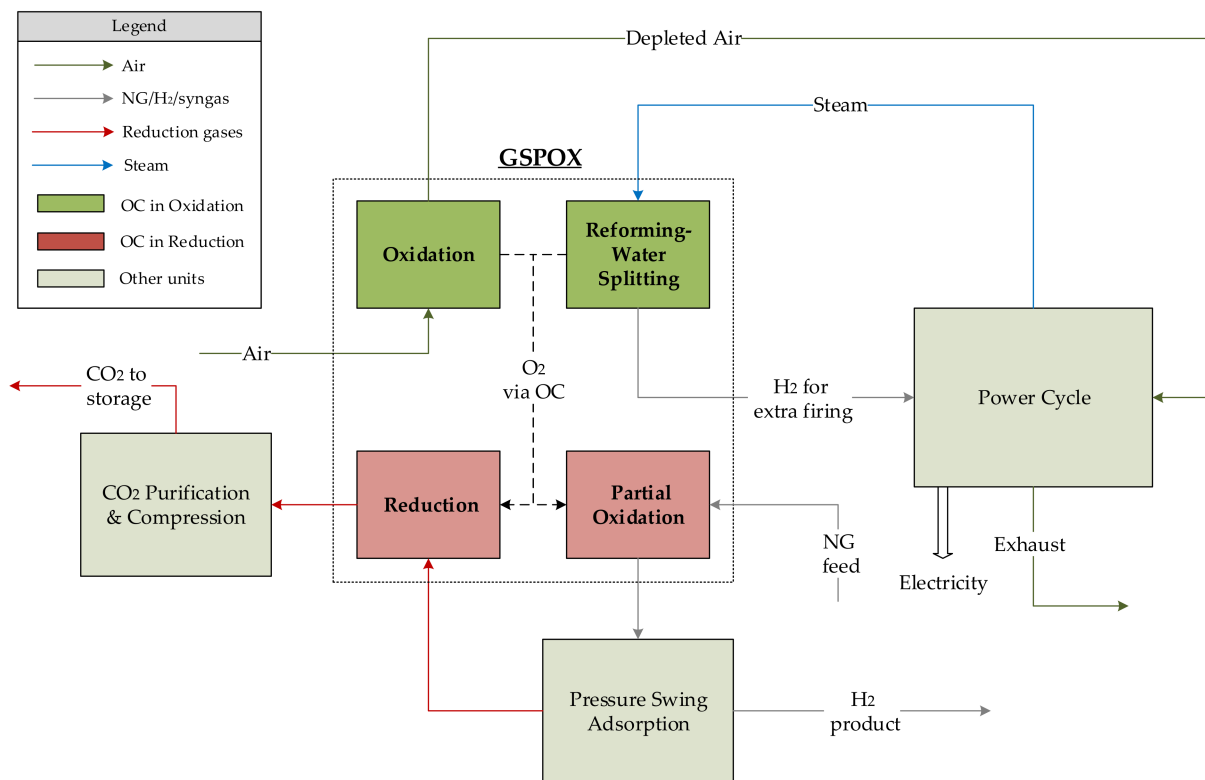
Legend
Air
NG/$H_2$/syngas
Reduction gases
Steam
OC in Oxidation
OC in Reduction
Other units

Depleted Air
Steam
GSPOX
Oxidation
Reforming-Water Splitting
Air
$CO_2$ to storage
$O_2$ via OC
$H_2$ for extra firing
Power Cycle
$CO_2$ Purification & Compression
Reduction
Partial Oxidation
NG feed
Exhaust
Electricity
Pressure Swing Adsorption
$H_2$ product